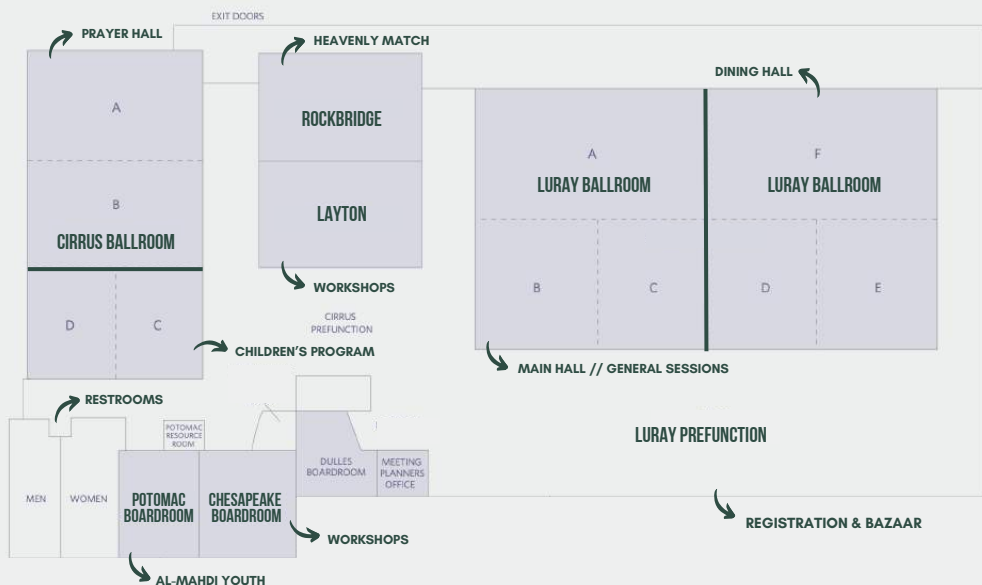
EXIT DOORS

PRAYER HALL

A

B

CIRRUS BALLROOM

D

C

HEAVENLY MATCH

ROCKBRIDGE

LAYTON

WORKSHOPS

CIRRUS PREFUNCTION

CHILDREN'S PROGRAM

DINING HALL

A
LURAY BALLROOM

F
LURAY BALLROOM

B

C

D

E

MAIN HALL // GENERAL SESSIONS

RESTROOMS

POTOMAC RESOURCE ROOM

MEN

WOMEN

POTOMAC BOARDROOM

CHESAPEAKE BOARDROOM

DULLES BOARDROOM

MEETING PLANNERS OFFICE

LURAY PREFUNCTION

WORKSHOPS

REGISTRATION & BAZAAR

AL-MAHDI YOUTH